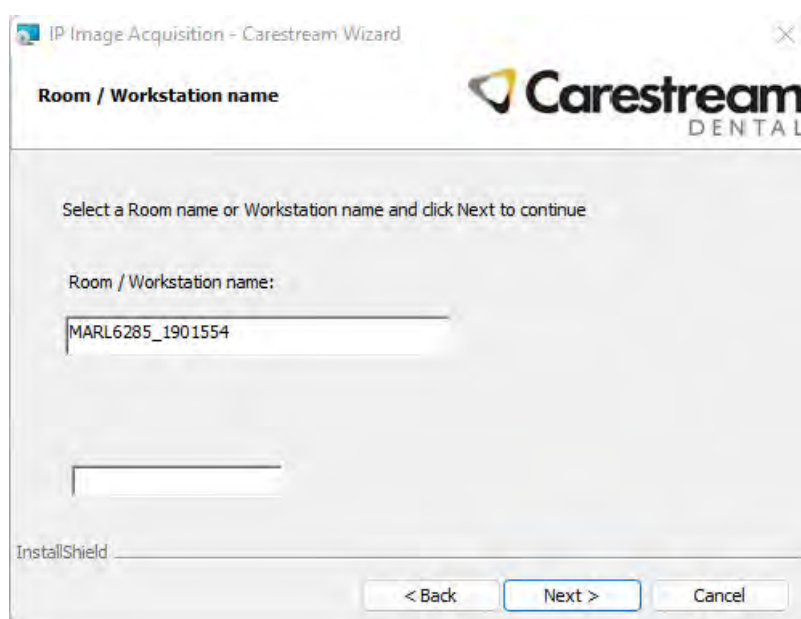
IP Image Acquisition - Carestream Wizard

Room / Workstation name

Carestream DENTAL

Select a Room name or Workstation name and click Next to continue

Room / Workstation name:

MARL6285_1901554

InstallShield

< Back

Next >

Cancel